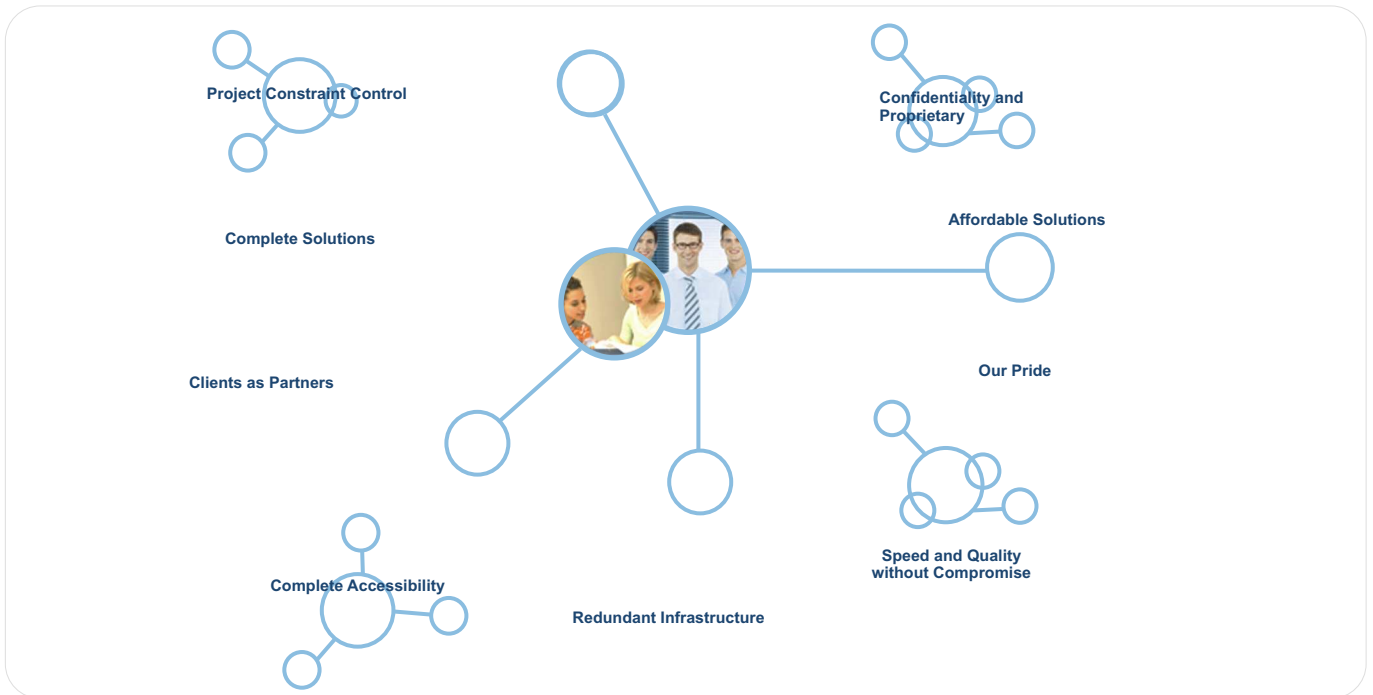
Project Constraint Control

Confidentiality and Proprietary

Affordable Solutions

Complete Solutions

Clients as Partners

Our Pride

Speed and Quality without Compromise

Complete Accessibility

Redundant Infrastructure